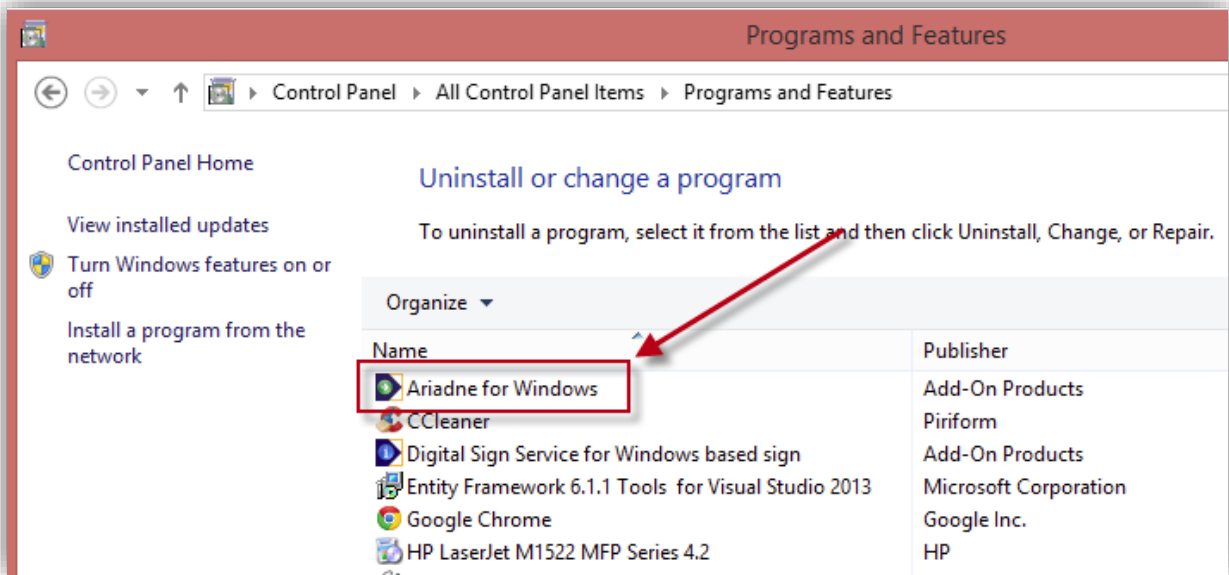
Programs and Features

Control Panel ▸ All Control Panel Items ▸ Programs and Features

Control Panel Home

View installed updates

Turn Windows features on or off

Install a program from the network

Uninstall or change a program

To uninstall a program, select it from the list and then click Uninstall, Change, or Repair.

Organize ▾

| Name | Publisher |
|---|---|
| Ariadne for Windows | Add-On Products |
| CCleaner | Piriform |
| Digital Sign Service for Windows based sign | Add-On Products |
| Entity Framework 6.1.1 Tools for Visual Studio 2013 | Microsoft Corporation |
| Google Chrome | Google Inc. |
| HP LaserJet M1522 MFP Series 4.2 | HP |